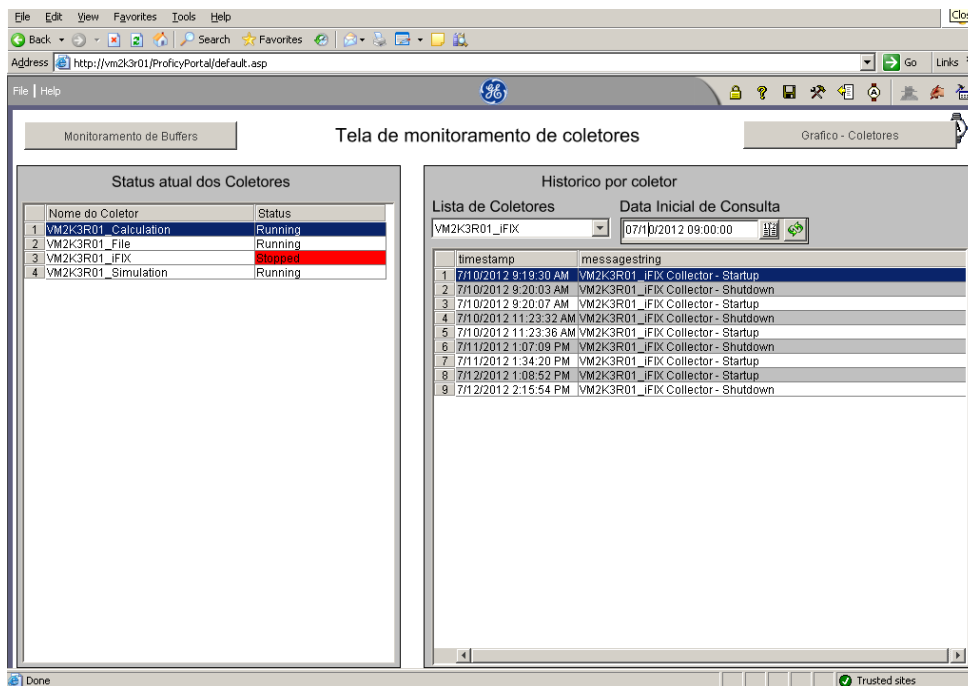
File Edit View Favorites Tools Help

Clos

Back Search Favorites

Address http://vm2k3r01/ProficyPortal/default.asp

Go Links

File | Help

Monitoramento de Buffers

Tela de monitoramento de coletores

Grafico - Coletores

Status atual dos Coletores

| | Nome do Coletor | Status |
|---|---|---|
| 1 | VM2K3R01_Calculation | Running |
| 2 | VM2K3R01_File | Running |
| 3 | VM2K3R01_iFIX | Stopped |
| 4 | VM2K3R01_Simulation | Running |

Historico por coletor

Lista de Coletores

VM2K3R01_iFIX

Data Inicial de Consulta

07/10/2012 09:00:00

| | timestamp | messagestring |
|---|---|---|
| 1 | 7/10/2012 9:19:30 AM | VM2K3R01_iFIX Collector - Startup |
| 2 | 7/10/2012 9:20:03 AM | VM2K3R01_iFIX Collector - Shutdown |
| 3 | 7/10/2012 9:20:07 AM | VM2K3R01_iFIX Collector - Startup |
| 4 | 7/10/2012 11:23:32 AM | VM2K3R01_iFIX Collector - Shutdown |
| 5 | 7/10/2012 11:23:36 AM | VM2K3R01_iFIX Collector - Startup |
| 6 | 7/11/2012 1:07:09 PM | VM2K3R01_iFIX Collector - Shutdown |
| 7 | 7/11/2012 1:34:20 PM | VM2K3R01_iFIX Collector - Startup |
| 8 | 7/12/2012 1:08:52 PM | VM2K3R01_iFIX Collector - Startup |
| 9 | 7/12/2012 2:15:54 PM | VM2K3R01_iFIX Collector - Shutdown |

Done

Trusted sites